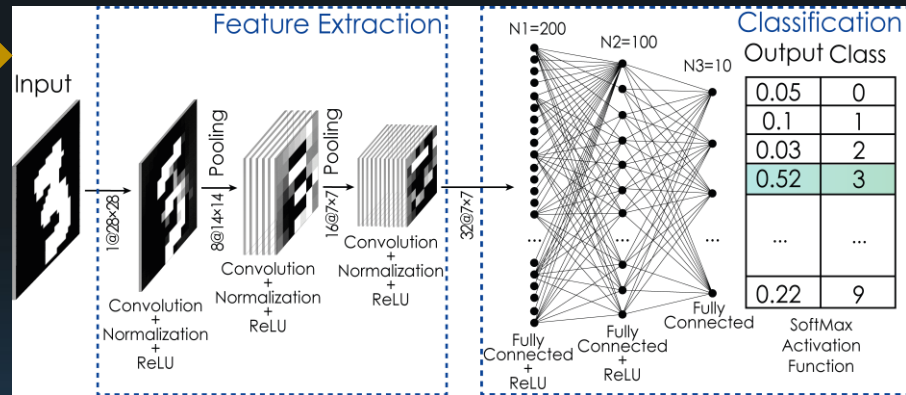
Feature Extraction

Classification

Input

1@28×28

Convolution + Normalization + ReLU

Pooling

8@14×14

Convolution + Normalization + ReLU

Pooling

16@7×7

Convolution + Normalization + ReLU

32@7×7

N1=200

N2=100

N3=10

...

Fully Connected + ReLU

Fully Connected + ReLU

Fully Connected

Output Class

| Output | Class |
|---|---|
| 0.05 | 0 |
| 0.1 | 1 |
| 0.03 | 2 |
| 0.52 | 3 |
| ... | ... |
| 0.22 | 9 |

SoftMax Activation Function